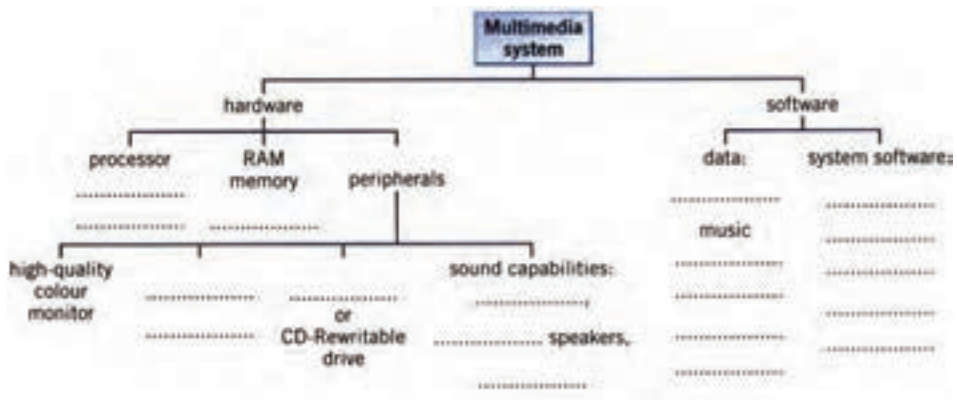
Multimedia system

hardware

processor
..................
..................

RAM memory
..................

peripherals

high-quality colour monitor

..................
..................

..................
or
CD-Rewritable drive

sound capabilities:
..................,
.................. speakers,
..................

software

data:
..................
music
..................,
..................
..................
..................

system software:
..................
..................
..................
..................
..................